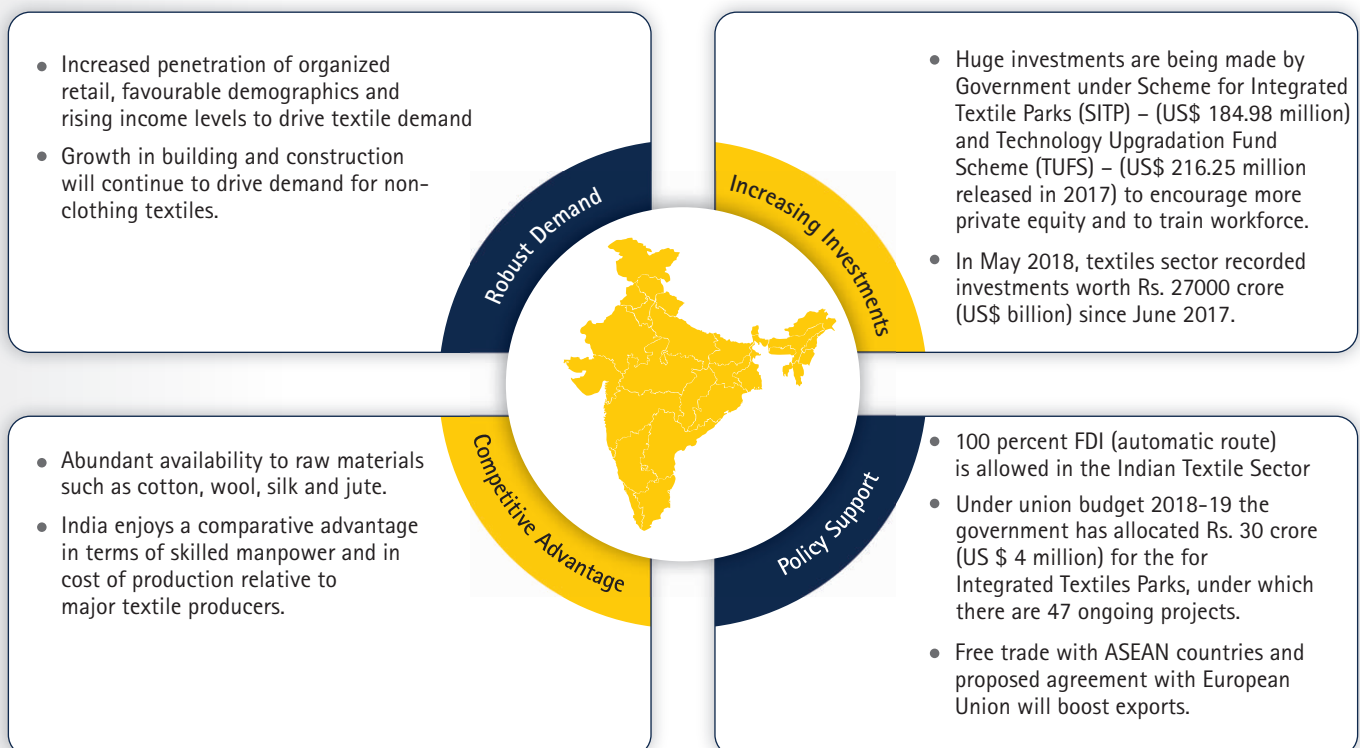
Increased penetration of organized retail, favourable demographics and rising income levels to drive textile demand

Growth in building and construction will continue to drive demand for non-clothing textiles.

Robust Demand

Increasing Investments

Huge investments are being made by Government under Scheme for Integrated Textile Parks (SITP) – (US$ 184.98 million) and Technology Upgradation Fund Scheme (TUFS) – (US$ 216.25 million released in 2017) to encourage more private equity and to train workforce.

In May 2018, textiles sector recorded investments worth Rs. 27000 crore (US$ billion) since June 2017.

Abundant availability to raw materials such as cotton, wool, silk and jute.

India enjoys a comparative advantage in terms of skilled manpower and in cost of production relative to major textile producers.

Competitive Advantage

Policy Support

100 percent FDI (automatic route) is allowed in the Indian Textile Sector

Under union budget 2018-19 the government has allocated Rs. 30 crore (US $ 4 million) for the for Integrated Textiles Parks, under which there are 47 ongoing projects.

Free trade with ASEAN countries and proposed agreement with European Union will boost exports.